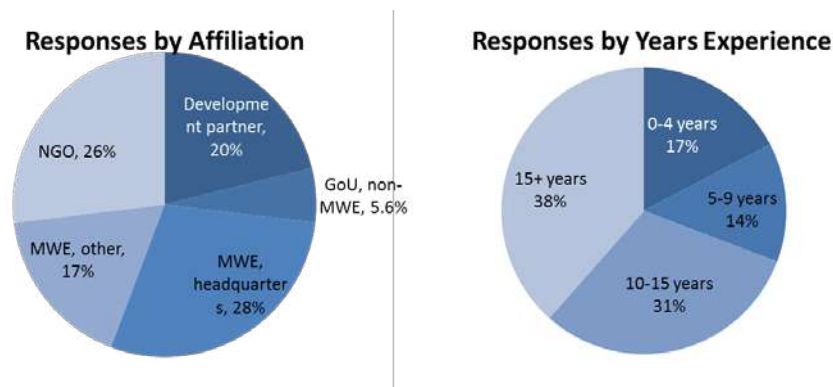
Responses by Affiliation

Development partner, 20%

GoU, non-MWE, 5.6%

MWE, headquarters, 28%

MWE, other, 17%

NGO, 26%

Responses by Years Experience

0-4 years 17%

5-9 years 14%

10-15 years 31%

15+ years 38%